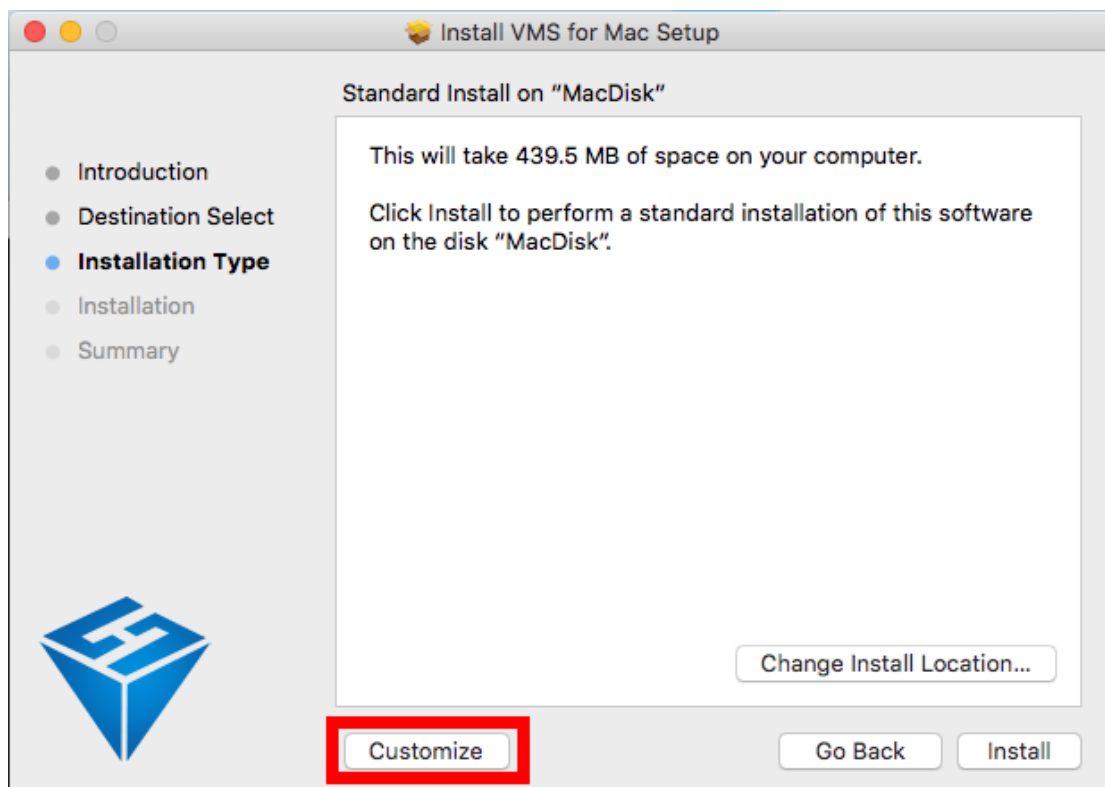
Install VMS for Mac Setup

Standard Install on “MacDisk”

Introduction
Destination Select
Installation Type
Installation
Summary

This will take 439.5 MB of space on your computer.

Click Install to perform a standard installation of this software on the disk “MacDisk”.

Change Install Location...

Customize

Go Back

Install